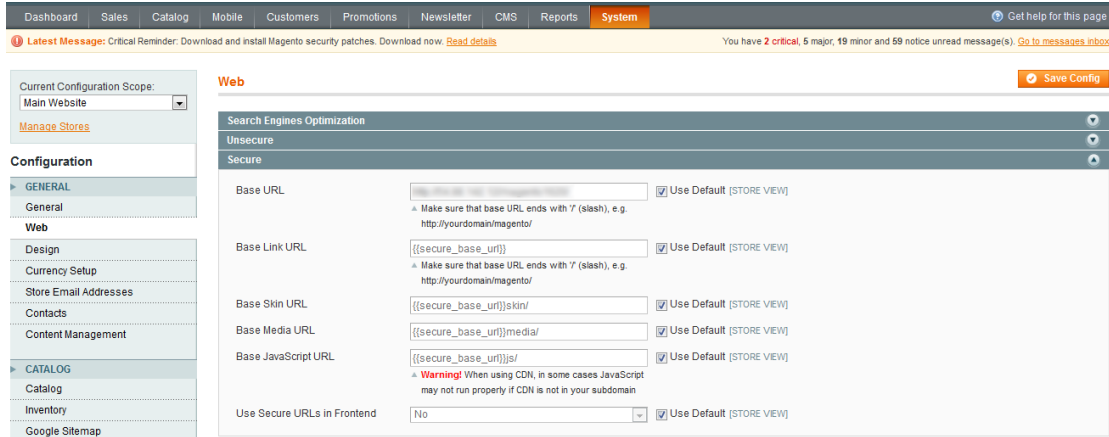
Dashboard Sales Catalog Mobile Customers Promotions Newsletter CMS Reports System

Get help for this page

Latest Message: Critical Reminder: Download and install Magento security patches. Download now. Read details

You have 2 critical, 5 major, 19 minor and 59 notice unread message(s). Go to messages inbox

Current Configuration Scope:
Main Website

Manage Stores

Configuration

GENERAL
General
Web
Design
Currency Setup
Store Email Addresses
Contacts
Content Management

CATALOG
Catalog
Inventory
Google Sitemap

Web

Save Config

Search Engines Optimization

Unsecure

Secure

Base URL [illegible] Use Default [STORE VIEW]
Make sure that base URL ends with '/' (slash), e.g. http://yourdomain/magento/

Base Link URL {{secure_base_url}} Use Default [STORE VIEW]
Make sure that base URL ends with '/' (slash), e.g. http://yourdomain/magento/

Base Skin URL {{secure_base_url}}skin/ Use Default [STORE VIEW]

Base Media URL {{secure_base_url}}media/ Use Default [STORE VIEW]

Base JavaScript URL {{secure_base_url}}js/ Use Default [STORE VIEW]
Warning! When using CDN, in some cases JavaScript may not run properly if CDN is not in your subdomain

Use Secure URLs in Frontend No Use Default [STORE VIEW]